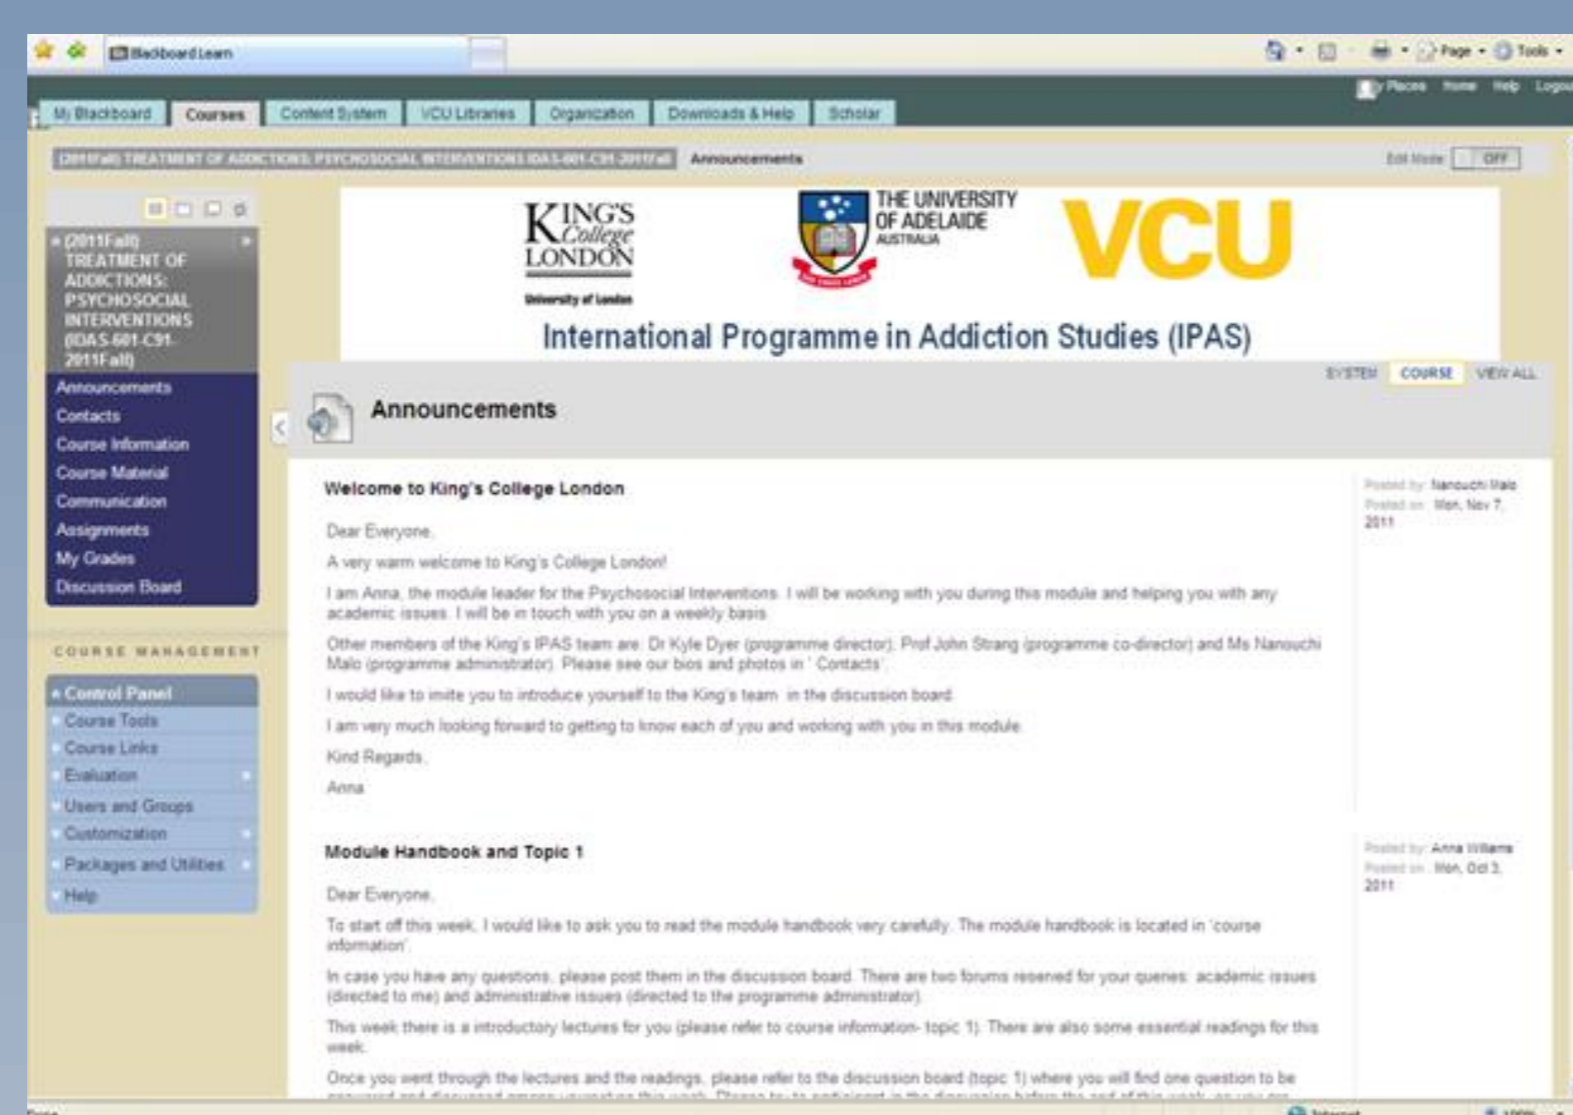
Blackboard Learn

Page · Tools ·

My Places Home Help Logo

My Blackboard | Courses | Content System | VCU Libraries | Organization | Downloads & Help | Scholar

(2011Fall) TREATMENT OF ADDICTIONS: PSYCHOSOCIAL INTERVENTIONS (IDAS-601-C91-2011Fall) Announcements

Edit Mode OFF

(2011Fall) TREATMENT OF ADDICTIONS: PSYCHOSOCIAL INTERVENTIONS (IDAS-601-C91-2011Fall)

Announcements
Contacts
Course Information
Course Material
Communication
Assignments
My Grades
Discussion Board

COURSE MANAGEMENT

Control Panel
Course Tools
Course Links
Evaluation
Users and Groups
Customization
Packages and Utilities
Help

KING'S College LONDON
University of London

THE UNIVERSITY OF ADELAIDE AUSTRALIA

VCU

International Programme in Addiction Studies (IPAS)

SYSTEM COURSE VIEW ALL

Announcements

Welcome to King's College London

Posted by: Nanouchi Malo
Posted on: Mon, Nov 7, 2011

Dear Everyone,

A very warm welcome to King's College London!

I am Anna, the module leader for the Psychosocial Interventions. I will be working with you during this module and helping you with any academic issues. I will be in touch with you on a weekly basis.

Other members of the King's IPAS team are: Dr Kyle Dyer (programme director), Prof John Strang (programme co-director) and Ms Nanouchi Malo (programme administrator). Please see our bios and photos in ' Contacts'.

I would like to invite you to introduce yourself to the King's team in the discussion board.

I am very much looking forward to getting to know each of you and working with you in this module.

Kind Regards,

Anna

Module Handbook and Topic 1

Posted by: Anna Williams
Posted on: Mon, Oct 3, 2011

Dear Everyone,

To start off this week, I would like to ask you to read the module handbook very carefully. The module handbook is located in 'course information'.

In case you have any questions, please post them in the discussion board. There are two forums reserved for your queries: academic issues (directed to me) and administrative issues (directed to the programme administrator).

This week there is a introductory lectures for you (please refer to course information- topic 1). There are also some essential readings for this week.

Once you went through the lectures and the readings, please refer to the discussion board (topic 1) where you will find one question to be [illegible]

Done

Internet

100%